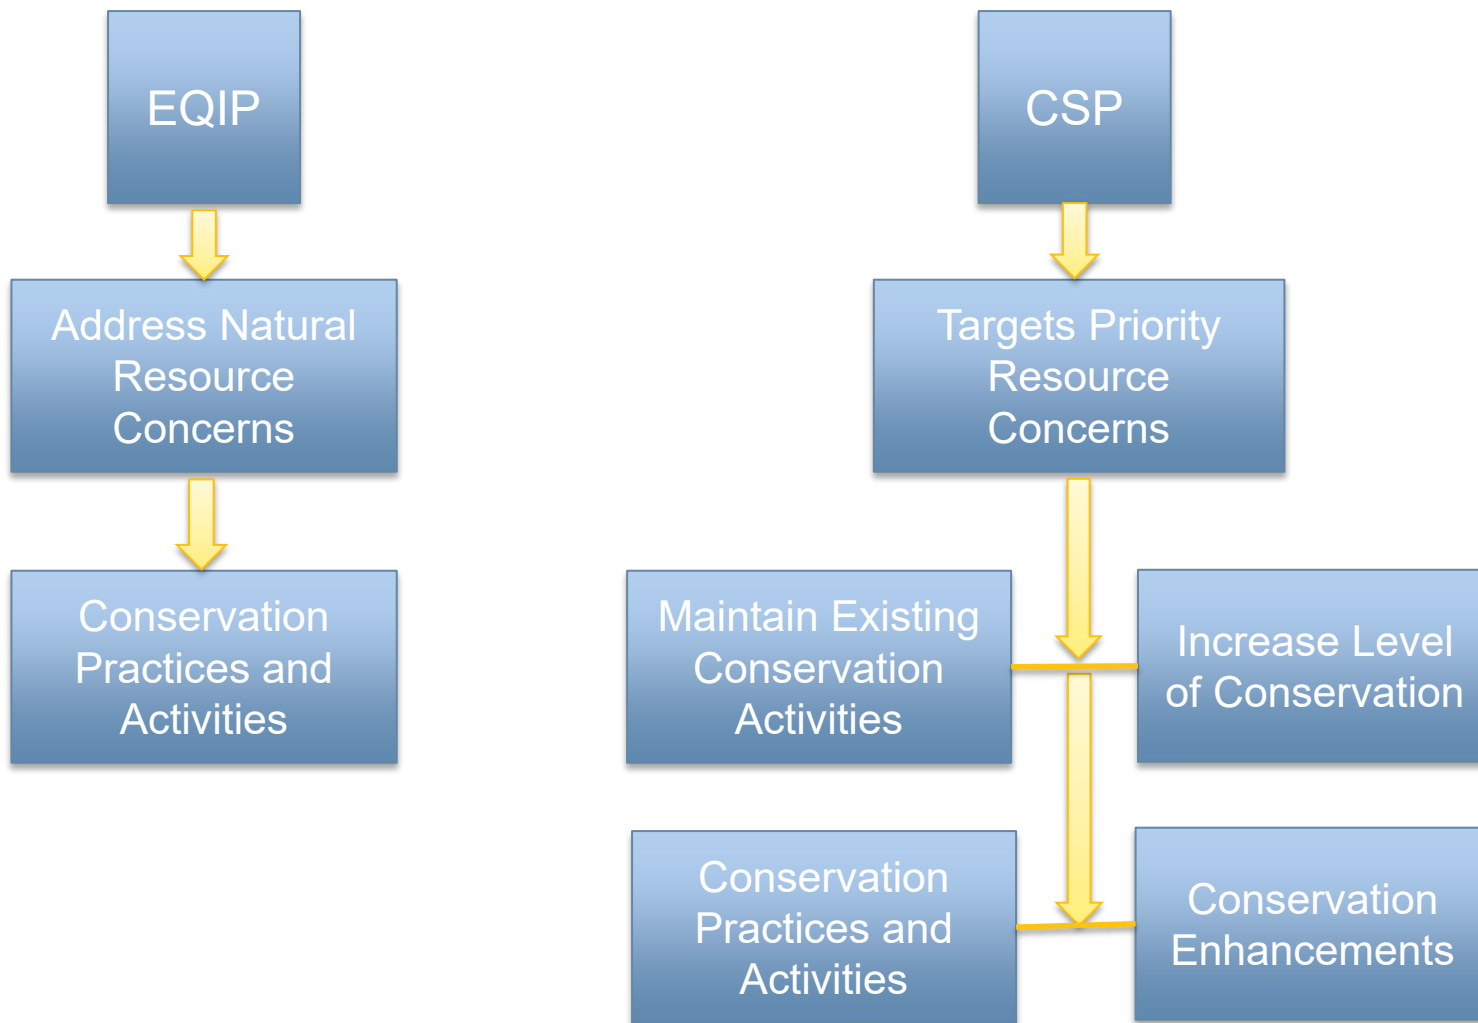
EQIP

Address Natural Resource Concerns

Conservation Practices and Activities

CSP

Targets Priority Resource Concerns

Maintain Existing Conservation Activities

Increase Level of Conservation

Conservation Practices and Activities

Conservation Enhancements